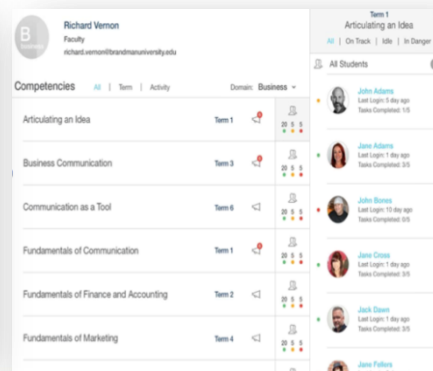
Richard Vernon
Faculty
richard.vernon@brandmanuniversity.edu

Term 1
Articulating an Idea
All | On Track | Idle | In Danger

Competencies All | Term | Activity Domain: Business

Articulating an Idea Term 1 20 5 5
Business Communication Term 3 20 5 5
Communication as a Tool Term 6 20 5 5
Fundamentals of Communication Term 1 20 5 5
Fundamentals of Finance and Accounting Term 2 20 5 5
Fundamentals of Marketing Term 4 20 5 5

All Students

John Adams
Last Login: 5 day ago
Tasks Completed: 1/5

Jane Adams
Last Login: 1 day ago
Tasks Completed: 3/5

John Bones
Last Login: 10 day ago
Tasks Completed: 0/5

Jane Cross
Last Login: 1 day ago
Tasks Completed: 3/5

Jack Dawn
Last Login: 5 day ago
Tasks Completed: 3/5

Jane Fallers